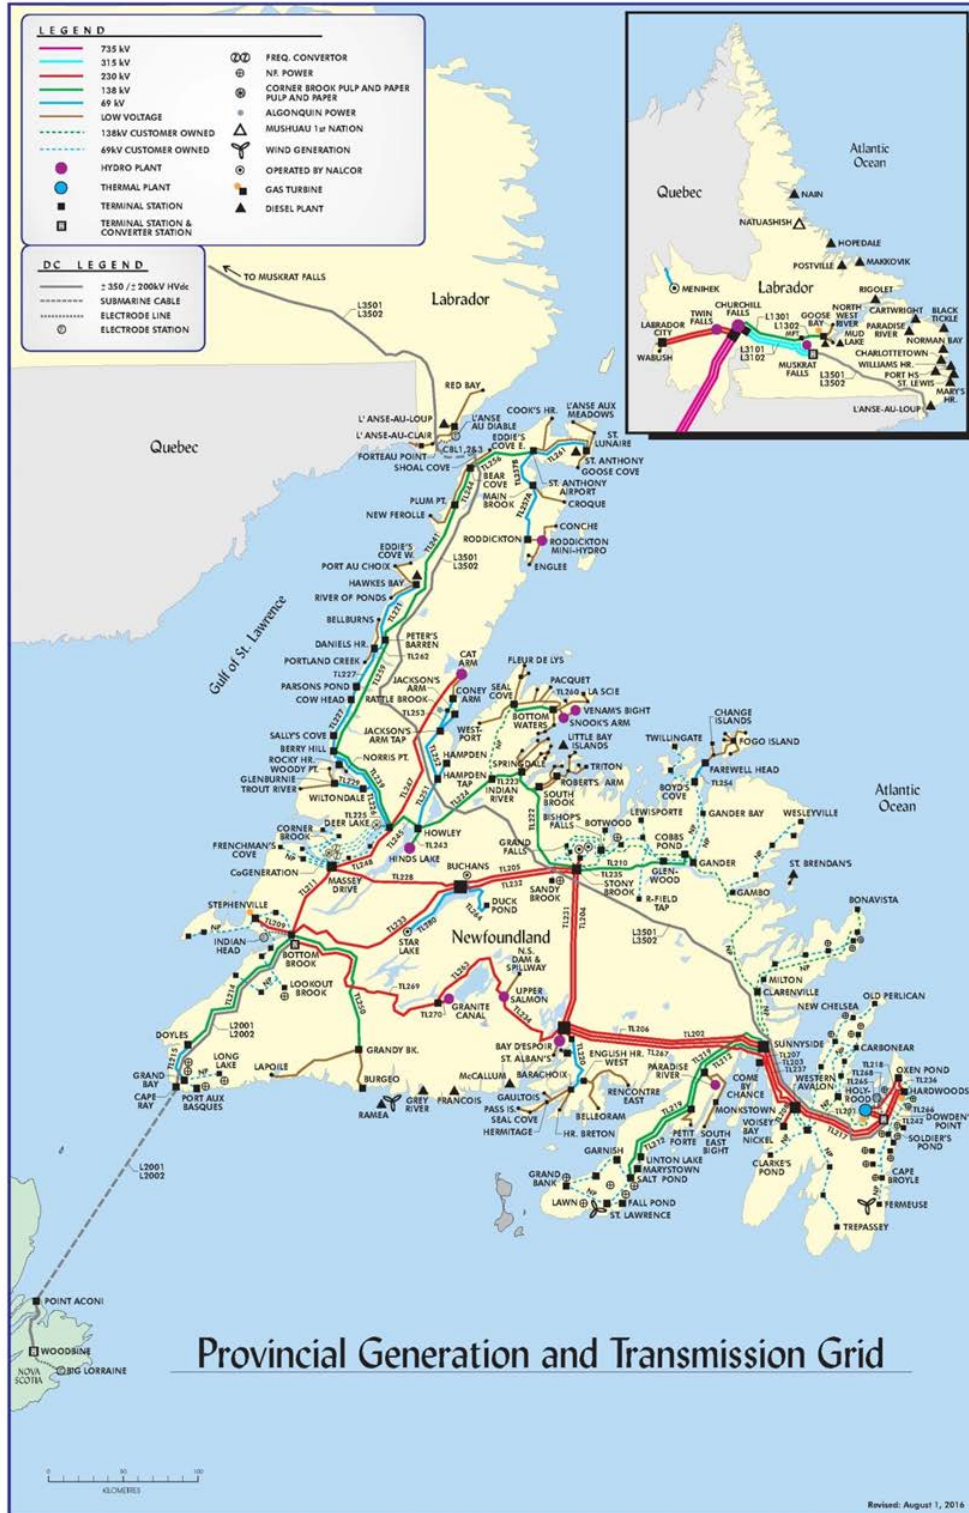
LEGEND

735 kV
315 kV
230 kV
138 kV
69 kV
LOW VOLTAGE
138kV CUSTOMER OWNED
69kV CUSTOMER OWNED
HYDRO PLANT
THERMAL PLANT
TERMINAL STATION
TERMINAL STATION & CONVERTER STATION

FREQ. CONVERTOR
NF. POWER
CORNER BROOK PULP AND PAPER PULP AND PAPER
ALGONQUIN POWER
MUSHUAU 1st NATION
WIND GENERATION
OPERATED BY NALCOR
GAS TURBINE
DIESEL PLANT

DC LEGEND

± 350 / ± 200kV HVdc
SUBMARINE CABLE
ELECTRODE LINE
ELECTRODE STATION

Quebec
Atlantic Ocean
Labrador
NAIN
NATUASHISH
HOPEDALE
POSTVILLE
MAKKOVIK
RIGOLET
MENIHEK
CHURCHILL FALLS
TWIN FALLS
LABRADOR CITY
WABUSH
L1301
L1302
GOOSE BAY
NORTH WEST RIVER
MUD LAKE
CARTWRIGHT
PARADISE RIVER
BLACK TICKLE
NORMAN BAY
CHARLOTTETOWN
WILLIAMS HR.
PORT HS
ST. LEWIS
MARY'S HR.
L3101
L3102
MUSKRAT FALLS
L3501
L3502
L'ANSE-AU-LOUP

TO MUSKRAT FALLS
L3501
L3502
Labrador
Quebec
RED BAY
L'ANSE-AU-LOUP
L'ANSE-AU-CLAIR
L'ANSE AU DIABLE
COOK'S HR.
L'ANSE AUX MEADOWS
FORTEAU POINT
SHOAL COVE
CBL1,2&3
EDDIE'S COVE E.
ST. LUNAIRE
ST. ANTHONY
GOOSE COVE
BEAR COVE
MAIN BROOK
ST. ANTHONY AIRPORT
CROQUE
PLUM PT.
NEW FEROLLE
CONCHE
RODDICKTON
RODDICKTON MINI-HYDRO
ENGLEE
EDDIE'S COVE W.
PORT AU CHOIX
HAWKES BAY
RIVER OF PONDS
L3501
L3502
Gulf of St. Lawrence
BELLBURNS
DANIELS HR.
PETER'S BARREN
PORTLAND CREEK
TL262
TL227
PARSONS POND
COW HEAD
JACKSON'S ARM
RATTLE BROOK
CAT ARM
CONEY ARM
SEAL COVE
FLEUR DE LYS
PACQUET
LA SCIE
TL260
VENAM'S BIGHT
SNOOK'S ARM
BOTTOM WATERS
TL253
SALLY'S COVE
JACKSON'S ARM TAP
BERRY HILL
NORRIS PT.
ROCKY HR.
WOODY PT.
WEST-PORT
HAMPDEN
LITTLE BAY ISLANDS
SPRINGDALE
TRITON
ROBERTS ARM
HAMPDEN TAP
INDIAN RIVER
TL223
GLENBURNIE
TROUT RIVER
WILTONDALE
SOUTH BROOK
CHANGE ISLANDS
FOGO ISLAND
TWILLINGATE
FAREWELL HEAD
BOYD'S COVE
TL254
LEWISPORTE
GANDER BAY
WESLEYVILLE
Atlantic Ocean
BISHOPS FALLS
BOTWOOD
COBBS POND
TL225
DEER LAKE
CORNER BROOK
HOWLEY
TL243
HINDS LAKE
FRENCHMAN'S COVE
CoGENERATION
TL248
GRAND FALLS
TL210
GANDER
ST. BRENDAN'S
BUCHANS
TL205
TL235
STONY BROOK
GLEN-WOOD
MASSEY DRIVE
TL228
TL232
SANDY BROOK
GAMBO
STEPHENVILLE
TL209
TL211
DUCK POND
R-FIELD TAP
BONAVISTA
INDIAN HEAD
BOTTOM BROOK
STAR LAKE
Newfoundland
L3501
L3502
N.S. DAM & SPILLWAY
MILTON
CLARENVILLE
LOOKOUT BROOK
TL269
UPPER SALMON
GRANITE CANAL
TL270
OLD PERLICAN
NEW CHELSEA
TL214
L2001
L2002
DOYLES
TL215
LONG LAKE
GRAND BAY
CAPE RAY
PORT AUX BASQUES
LAPOILE
GRANDY BK.
BURGEO
RAMEA
GREY RIVER
FRANCOIS
BAY D'ESPOIR
ST. ALBAN'S
McCALLUM
BARACHOIX
GAULTOIS
PASS IS.
SEAL COVE
HERMITAGE
ENGLISH HR. WEST
TL206
TL202
SUNNYSIDE
CARBONEAR
PARADISE RIVER
RENCONTRE EAST
BELLEORAM
HR. BRETON
COME BY CHANCE
MONKSTOWN
TL207
TL203
TL237
WESTERN AVALON
TL218
TL268
TL265
HOLY-ROOD
OXEN POND
TL236
HARDWOODS
TL266
DOWDEN POINT
TL242
TL201
TL217
SOLDIER'S POND
GARNISH
PETIT FORTE
SOUTH EAST BIGHT
VOISEY BAY NICKEL
TL212
TL219
LINTON LAKE
MARYSTOWN
SALT POND
GRAND BANK
LAWN
FALL POND
ST. LAWRENCE
CLARKE'S POND
CAPE BROYLE
FERMEUSE
TREPASSEY
L2001
L2002
POINT ACONI
WOODBINE
NOVA SCOTIA
BIG LORRAINE

Provincial Generation and Transmission Grid

KILOMETRES
50
100

Revised: August 1, 2016